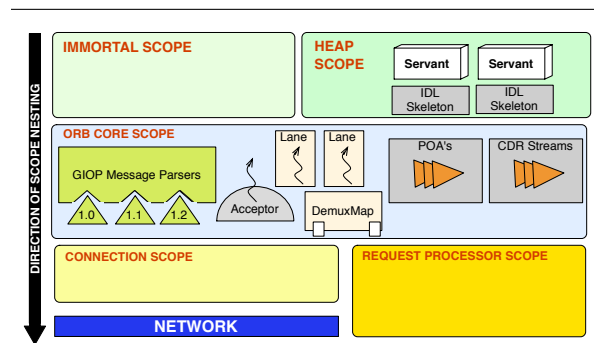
DIRECTION OF SCOPE NESTING

IMMORTAL SCOPE

HEAP SCOPE

Servant

Servant

IDL Skeleton

IDL Skeleton

ORB CORE SCOPE

Lane

Lane

GIOP Message Parsers

1.0

1.1

1.2

Acceptor

DemuxMap

POA's

CDR Streams

CONNECTION SCOPE

REQUEST PROCESSOR SCOPE

NETWORK